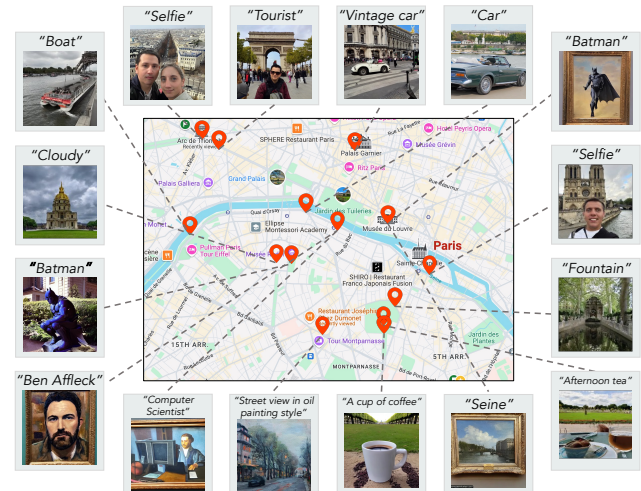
"Selfie"

"Tourist"

"Vintage car"

"Car"

"Boat"

"Batman"

"Cloudy"

"Selfie"

"Batman"

"Fountain"

"Ben Affleck"

"Afternoon tea"

"Computer Scientist"

"Street view in oil painting style"

"A cup of coffee"

"Seine"

Arc de Triomphe
Recently viewed

SPHERE Restaurant Paris

Hotel Peyris Opera

Palais Garnier

Musée Grévin

Ritz Paris

Palais Galliera

Grand Palais

Jardin des Tuileries

Musée du Louvre

Ellipse Montessori Academy

Paris

Pullman Paris Tour Eiffel

Musée d'Orsay

SHIRO | Restaurant Franco Japonais Fusion

Restaurant Joséphine Chez Dumonet
Recently viewed

Tour Montparnasse

15TH ARR.

5TH ARR.

Jardin des Plantes

MONTPARNASSE